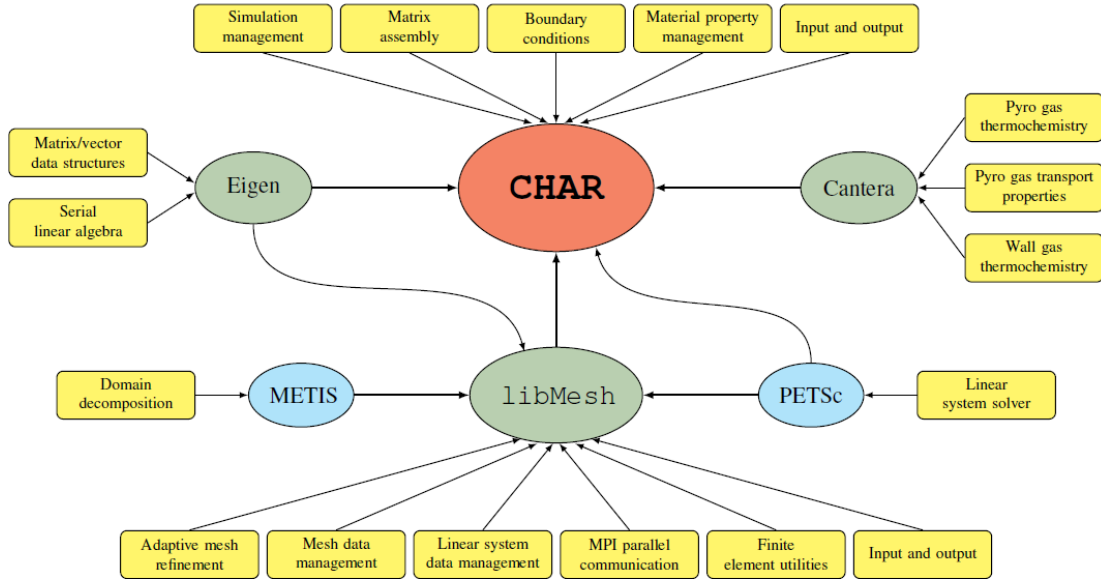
Simulation management

Matrix assembly

Boundary conditions

Material property management

Input and output

Matrix/vector data structures

Serial linear algebra

Eigen

CHAR

Cantera

Pyro gas thermochemistry

Pyro gas transport properties

Wall gas thermochemistry

Domain decomposition

METIS

libMesh

PETSc

Linear system solver

Adaptive mesh refinement

Mesh data management

Linear system data management

MPI parallel communication

Finite element utilities

Input and output